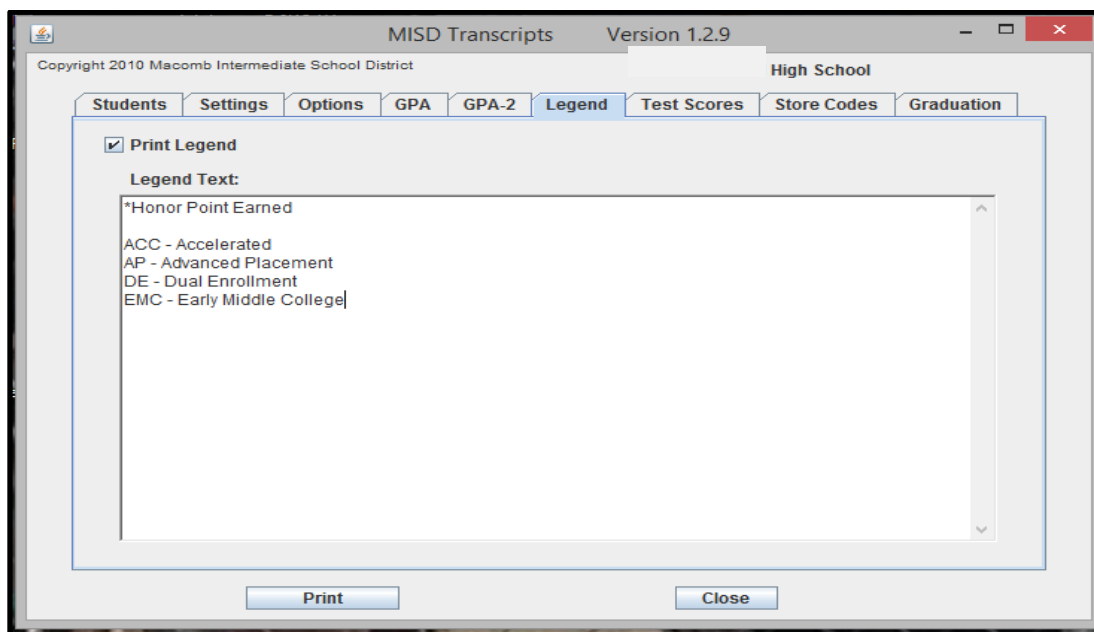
MISD Transcripts Version 1.2.9

Copyright 2010 Macomb Intermediate School District

High School

Students | Settings | Options | GPA | GPA-2 | Legend | Test Scores | Store Codes | Graduation

Print Legend

Legend Text:

*Honor Point Earned

ACC - Accelerated
AP - Advanced Placement
DE - Dual Enrollment
EMC - Early Middle College

Print

Close